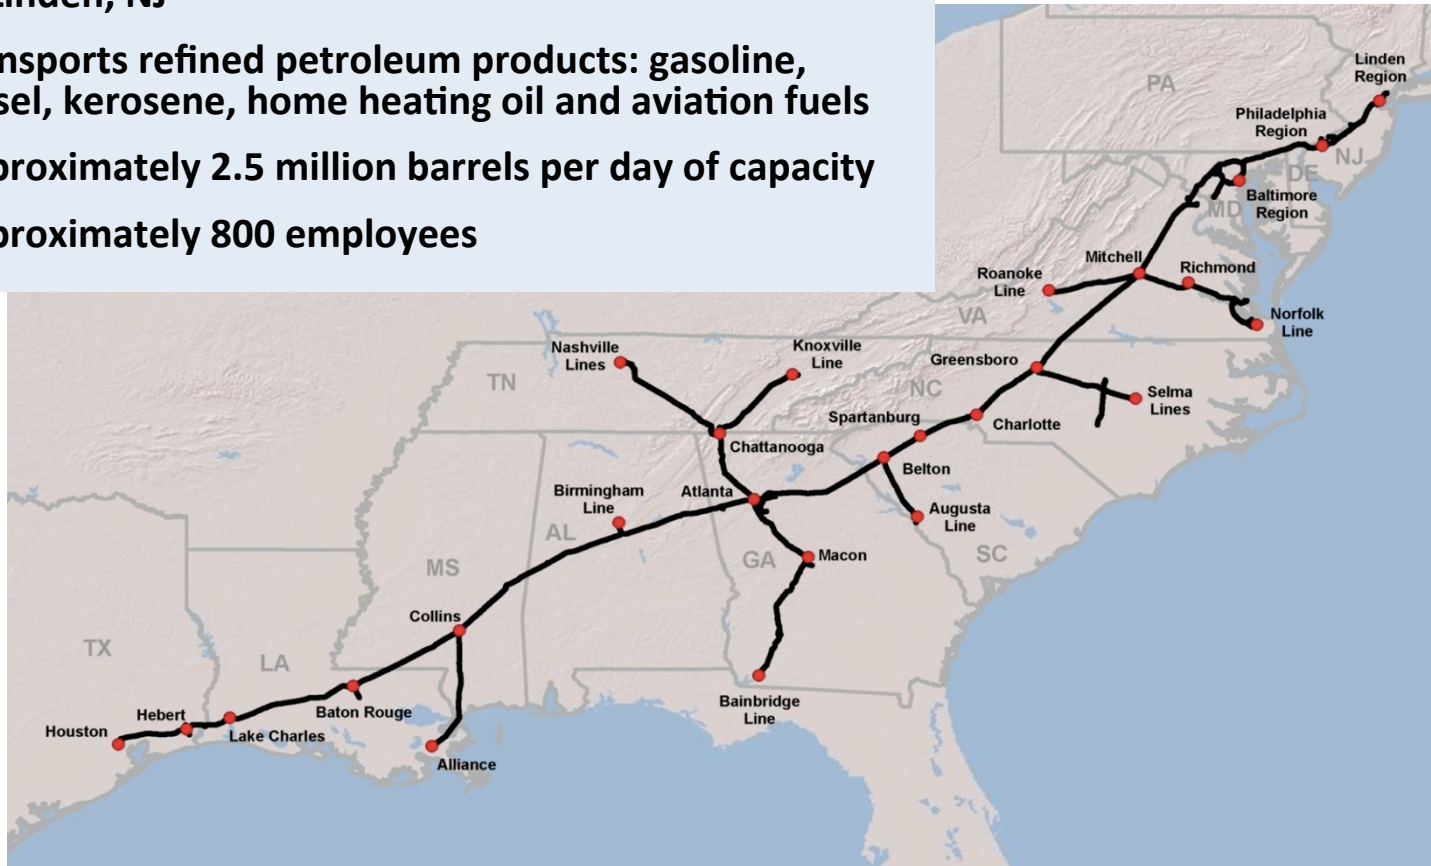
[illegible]Linden, NJ

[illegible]nsports refined petroleum products: gasoline, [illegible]sel, kerosene, home heating oil and aviation fuels

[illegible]proximately 2.5 million barrels per day of capacity

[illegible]proximately 800 employees

PA

Linden Region

Philadelphia Region

NJ

DE

Baltimore Region

MD

Mitchell

Roanoke Line

Richmond

Norfolk Line

VA

Nashville Lines

Knoxville Line

Greensboro

TN

NC

Selma Lines

Spartanburg

Charlotte

Chattanooga

Belton

Birmingham Line

Atlanta

Augusta Line

AL

SC

MS

GA

Macon

Collins

TX

LA

Baton Rouge

Hebert

Houston

Lake Charles

Bainbridge Line

Alliance